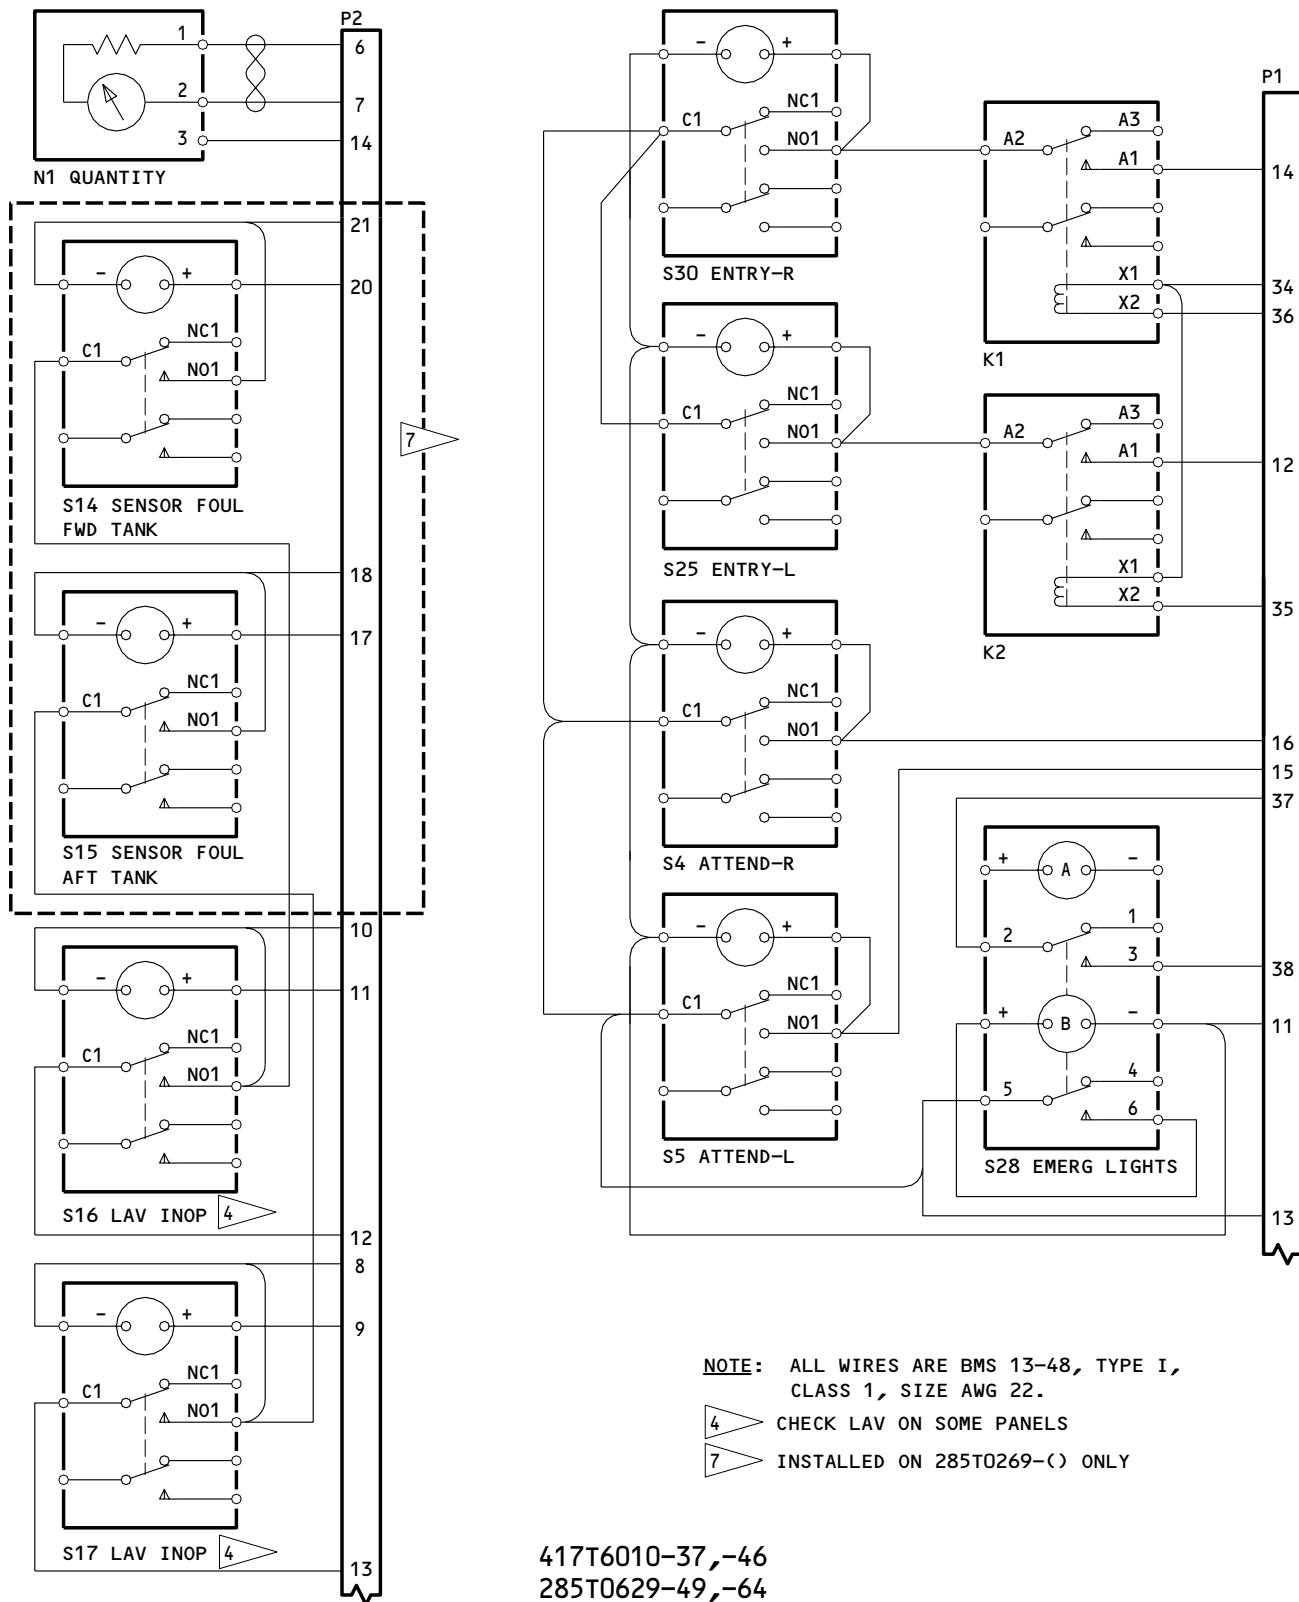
P2

1
2
3

6
7
14

N1 QUANTITY

21
20

- +
C1
NC1
NO1

S14 SENSOR FOUL FWD TANK

7

18
17

- +
C1
NC1
NO1

S15 SENSOR FOUL AFT TANK

10
11

- +
C1
NC1
NO1

S16 LAV INOP 4

12
8
9

- +
C1
NC1
NO1

S17 LAV INOP 4

13

- +
C1
NC1
NO1

S30 ENTRY-R

A2
A3
A1
X1
X2

K1

- +
C1
NC1
NO1

S25 ENTRY-L

A2
A3
A1
X1
X2

K2

- +
C1
NC1
NO1

S4 ATTEND-R

- +
C1
NC1
NO1

S5 ATTEND-L

+ A -
2
1
3
+ B -
5
4
6

S28 EMERG LIGHTS

P1
14
34
36
12
35
16
15
37
38
11
13

NOTE: ALL WIRES ARE BMS 13-48, TYPE I, CLASS 1, SIZE AWG 22.

4 CHECK LAV ON SOME PANELS

7 INSTALLED ON 285T0269-() ONLY

417T6010-37,-46
285T0629-49,-64